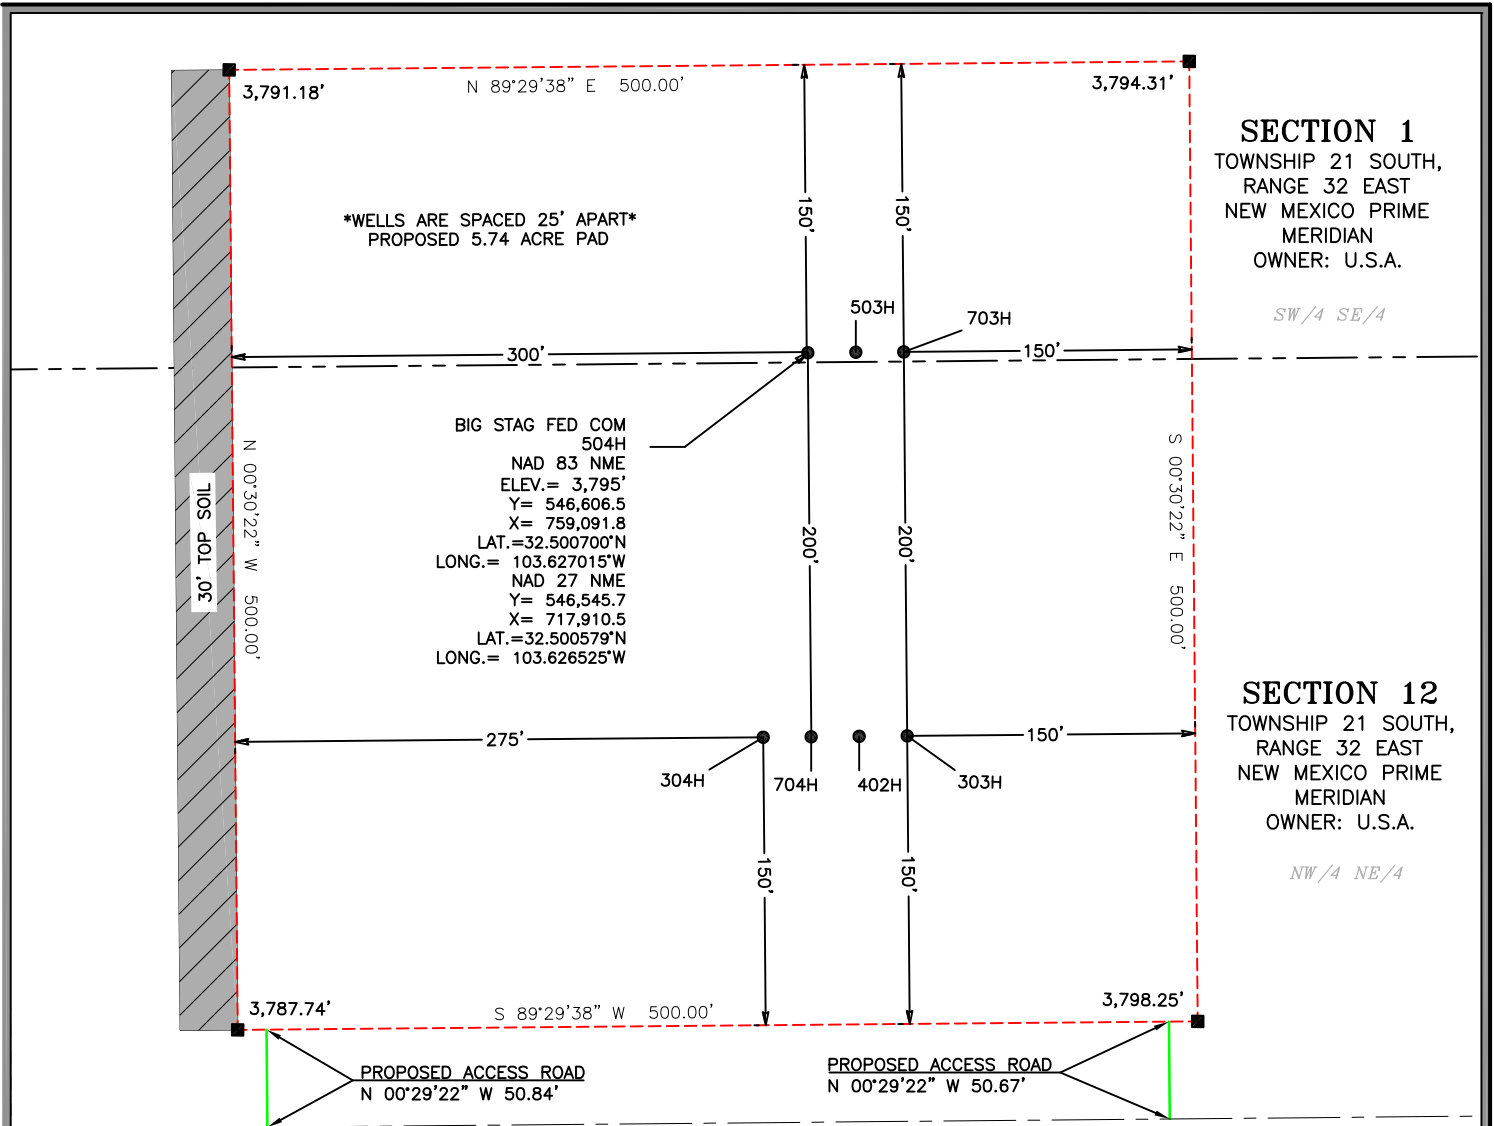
3,791.18'

N 89°29'38" E 500.00'

3,794.31'

SECTION 1
TOWNSHIP 21 SOUTH,
RANGE 32 EAST
NEW MEXICO PRIME
MERIDIAN
OWNER: U.S.A.

SW/4 SE/4

*WELLS ARE SPACED 25' APART*
PROPOSED 5.74 ACRE PAD

150'

150'

503H

703H

300'

150'

BIG STAG FED COM
504H
NAD 83 NME
ELEV.= 3,795'
Y= 546,606.5
X= 759,091.8
LAT.=32.500700°N
LONG.= 103.627015°W
NAD 27 NME
Y= 546,545.7
X= 717,910.5
LAT.=32.500579°N
LONG.= 103.626525°W

N 00°30'22" W 500.00'

30' TOP SOIL

200'

200'

S 00°30'22" E 500.00'

SECTION 12
TOWNSHIP 21 SOUTH,
RANGE 32 EAST
NEW MEXICO PRIME
MERIDIAN
OWNER: U.S.A.

NW/4 NE/4

275'

150'

304H

704H

402H

303H

150'

150'

3,787.74'

S 89°29'38" W 500.00'

3,798.25'

PROPOSED ACCESS ROAD
N 00°29'22" W 50.84'

PROPOSED ACCESS ROAD
N 00°29'22" W 50.67'